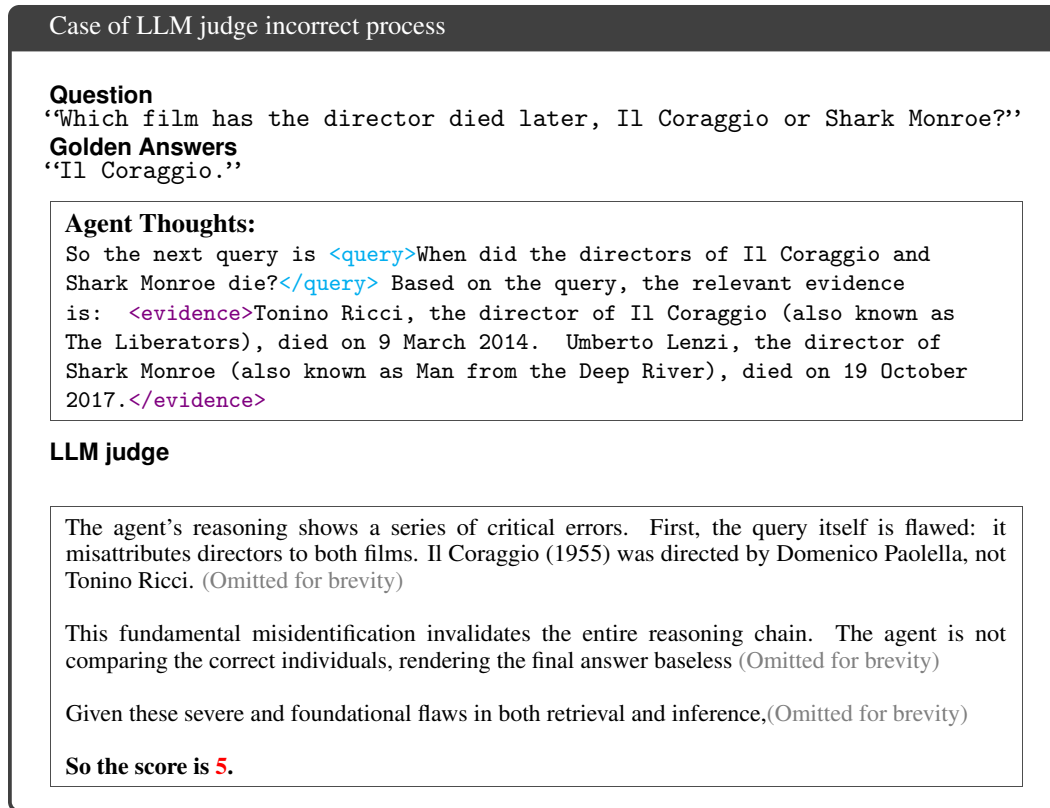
Case of LLM judge incorrect process

Question
‘‘Which film has the director died later, Il Coraggio or Shark Monroe?’’
Golden Answers
‘‘Il Coraggio.’’

Agent Thoughts:
So the next query is <query>When did the directors of Il Coraggio and Shark Monroe die?</query> Based on the query, the relevant evidence is: <evidence>Tonino Ricci, the director of Il Coraggio (also known as The Liberators), died on 9 March 2014. Umberto Lenzi, the director of Shark Monroe (also known as Man from the Deep River), died on 19 October 2017.</evidence>

LLM judge

The agent’s reasoning shows a series of critical errors. First, the query itself is flawed: it misattributes directors to both films. Il Coraggio (1955) was directed by Domenico Paolella, not Tonino Ricci. (Omitted for brevity)

This fundamental misidentification invalidates the entire reasoning chain. The agent is not comparing the correct individuals, rendering the final answer baseless (Omitted for brevity)

Given these severe and foundational flaws in both retrieval and inference,(Omitted for brevity)

So the score is 5.